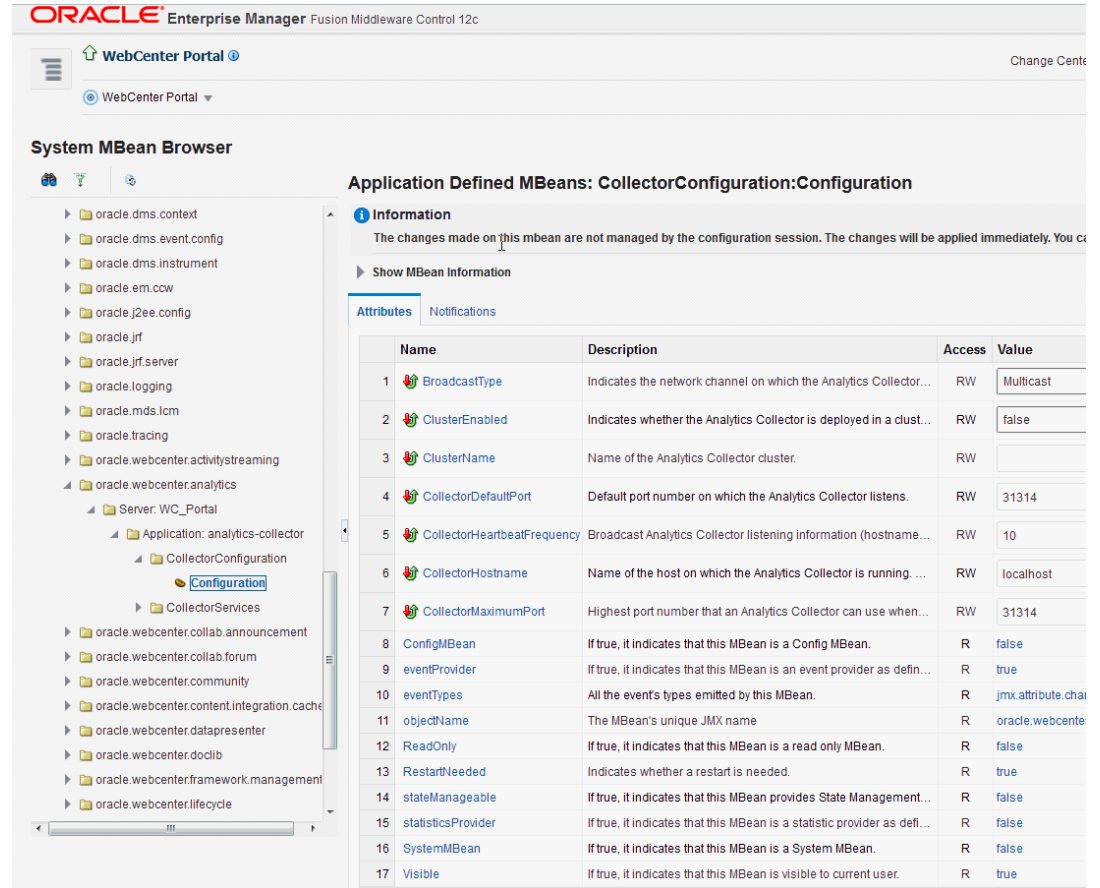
ORACLE Enterprise Manager Fusion Middleware Control 12c

WebCenter Portal

Change Cente

WebCenter Portal

System MBean Browser

oracle.dms.context
oracle.dms.event.config
oracle.dms.instrument
oracle.em.ccw
oracle.j2ee.config
oracle.jrf
oracle.jrf.server
oracle.logging
oracle.mds.lcm
oracle.tracing
oracle.webcenter.activitystreaming
oracle.webcenter.analytics
Server: WC_Portal
Application: analytics-collector
CollectorConfiguration
Configuration
CollectorServices
oracle.webcenter.collab.announcement
oracle.webcenter.collab.forum
oracle.webcenter.community
oracle.webcenter.content.integration.cache
oracle.webcenter.datapresenter
oracle.webcenter.doclib
oracle.webcenter.framework.management
oracle.webcenter.lifecycle

Application Defined MBeans: CollectorConfiguration:Configuration

Information
The changes made on this mbean are not managed by the configuration session. The changes will be applied immediately. You ca

Show MBean Information

Attributes | Notifications

| | Name | Description | Access | Value |
|---|---|---|---|---|
| 1 | BroadcastType | Indicates the network channel on which the Analytics Collector... | RW | Multicast |
| 2 | ClusterEnabled | Indicates whether the Analytics Collector is deployed in a clust... | RW | false |
| 3 | ClusterName | Name of the Analytics Collector cluster. | RW | |
| 4 | CollectorDefaultPort | Default port number on which the Analytics Collector listens. | RW | 31314 |
| 5 | CollectorHeartbeatFrequency | Broadcast Analytics Collector listening information (hostname... | RW | 10 |
| 6 | CollectorHostname | Name of the host on which the Analytics Collector is running. ... | RW | localhost |
| 7 | CollectorMaximumPort | Highest port number that an Analytics Collector can use when... | RW | 31314 |
| 8 | ConfigMBean | If true, it indicates that this MBean is a Config MBean. | R | false |
| 9 | eventProvider | If true, it indicates that this MBean is an event provider as defin... | R | true |
| 10 | eventTypes | All the event's types emitted by this MBean. | R | jmx.attribute.char |
| 11 | objectName | The MBean's unique JMX name | R | oracle.webcente |
| 12 | ReadOnly | If true, it indicates that this MBean is a read only MBean. | R | false |
| 13 | RestartNeeded | Indicates whether a restart is needed. | R | true |
| 14 | stateManageable | If true, it indicates that this MBean provides State Management... | R | false |
| 15 | statisticsProvider | If true, it indicates that this MBean is a statistic provider as defi... | R | false |
| 16 | SystemMBean | If true, it indicates that this MBean is a System MBean. | R | false |
| 17 | Visible | If true, it indicates that this MBean is visible to current user. | R | true |